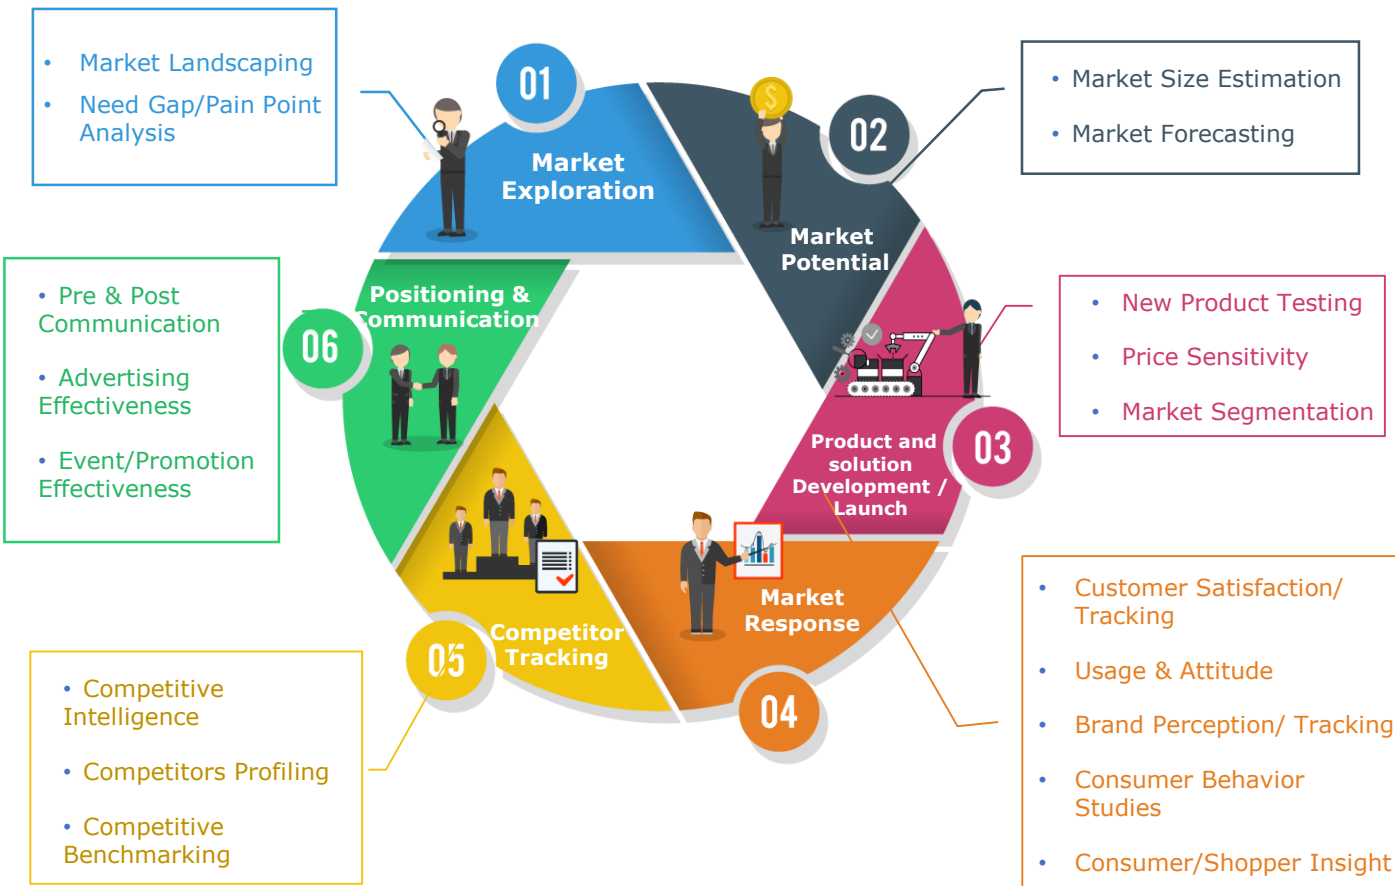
- Market Landscaping
- Need Gap/Pain Point Analysis

01

Market Exploration

- Market Size Estimation
- Market Forecasting

02

Market Potential

- New Product Testing
- Price Sensitivity
- Market Segmentation

03

Product and solution Development / Launch

- Customer Satisfaction/ Tracking
- Usage & Attitude
- Brand Perception/ Tracking
- Consumer Behavior Studies
- Consumer/Shopper Insight

04

Market Response

- Competitive Intelligence
- Competitors Profiling
- Competitive Benchmarking

05

Competitor Tracking

- Pre & Post Communication
- Advertising Effectiveness
- Event/Promotion Effectiveness

06

Positioning & Communication